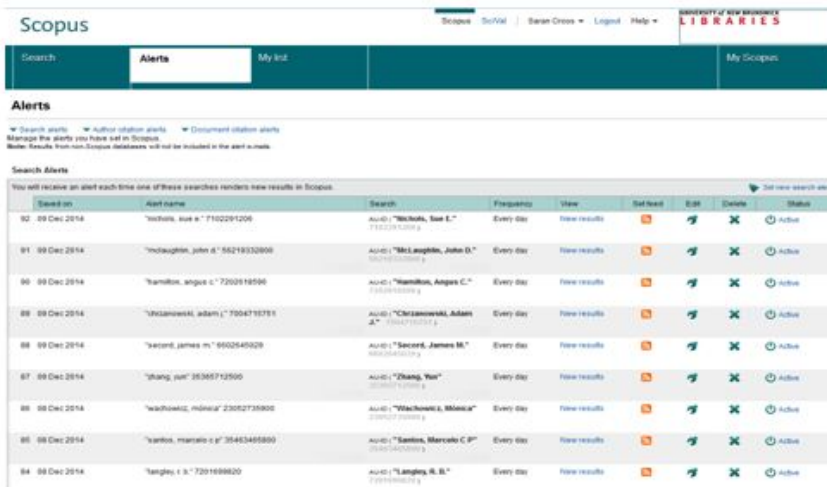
Scopus

Scopus SciVal | Sarah Cross ▾ Logout Help ▾

UNIVERSITY of NEW BRUNSWICK LIBRARIES

Search | Alerts | My list | My Scopus

Alerts

▾ Search alerts ▾ Author citation alerts ▾ Document citation alerts

Manage the alerts you have set in Scopus.

Note: Results from non-Scopus databases will not be included in the alert e-mails.

Search Alerts

You will receive an alert each time one of these searches renders new results in Scopus.

Set new search ale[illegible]

| | Saved on | Alert name | Search | Frequency | View | Set feed | Edit | Delete | Status |
|---|---|---|---|---|---|---|---|---|---|
| 92 | 09 Dec 2014 | "nichols, sue e." 7102291206 | AU-ID ( "Nichols, Sue E." 7102291206 ) | Every day | New results | | | ✖ | Active |
| 91 | 09 Dec 2014 | "mclaughlin, john d." 56219332800 | AU-ID ( "McLaughlin, John D." 56219332800 ) | Every day | New results | | | ✖ | Active |
| 90 | 09 Dec 2014 | "hamilton, angus c." 7202618590 | AU-ID ( "Hamilton, Angus C." 7202618590 ) | Every day | New results | | | ✖ | Active |
| 89 | 09 Dec 2014 | "chrzanowski, adam j." 7004710751 | AU-ID ( "Chrzanowski, Adam J." 7004710751 ) | Every day | New results | | | ✖ | Active |
| 88 | 09 Dec 2014 | "secord, james m." 6602645028 | AU-ID ( "Secord, James M." 6602645028 ) | Every day | New results | | | ✖ | Active |
| 87 | 09 Dec 2014 | "zhang, yun" 35365712500 | AU-ID ( "Zhang, Yun" 35365712500 ) | Every day | New results | | | ✖ | Active |
| 86 | 08 Dec 2014 | "wachowicz, mónica" 23052735800 | AU-ID ( "Wachowicz, Mónica" 23052735800 ) | Every day | New results | | | ✖ | Active |
| 85 | 08 Dec 2014 | "santos, marcelo c.p" 35463465800 | AU-ID ( "Santos, Marcelo C P" 35463465800 ) | Every day | New results | | | ✖ | Active |
| 84 | 08 Dec 2014 | "langley, r. b." 7201699820 | AU-ID ( "Langley, R. B." 7201699820 ) | Every day | New results | | | ✖ | Active |